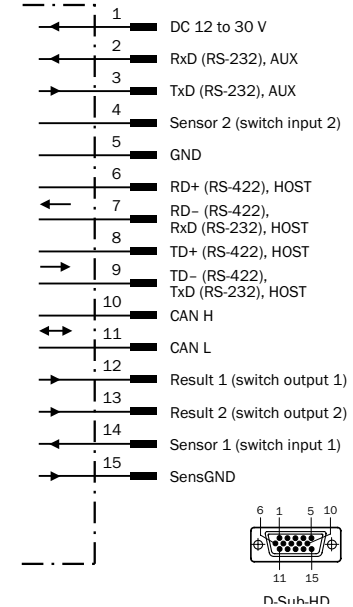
1 DC 12 to 30 V
2 RxD (RS-232), AUX
3 TxD (RS-232), AUX
4 Sensor 2 (switch input 2)
5 GND
6 RD+ (RS-422), HOST
7 RD– (RS-422), RxD (RS-232), HOST
8 TD+ (RS-422), HOST
9 TD– (RS-422), TxD (RS-232), HOST
10 CAN H
11 CAN L
12 Result 1 (switch output 1)
13 Result 2 (switch output 2)
14 Sensor 1 (switch input 1)
15 SensGND

6 1 5 10
11 15
D-Sub-HD